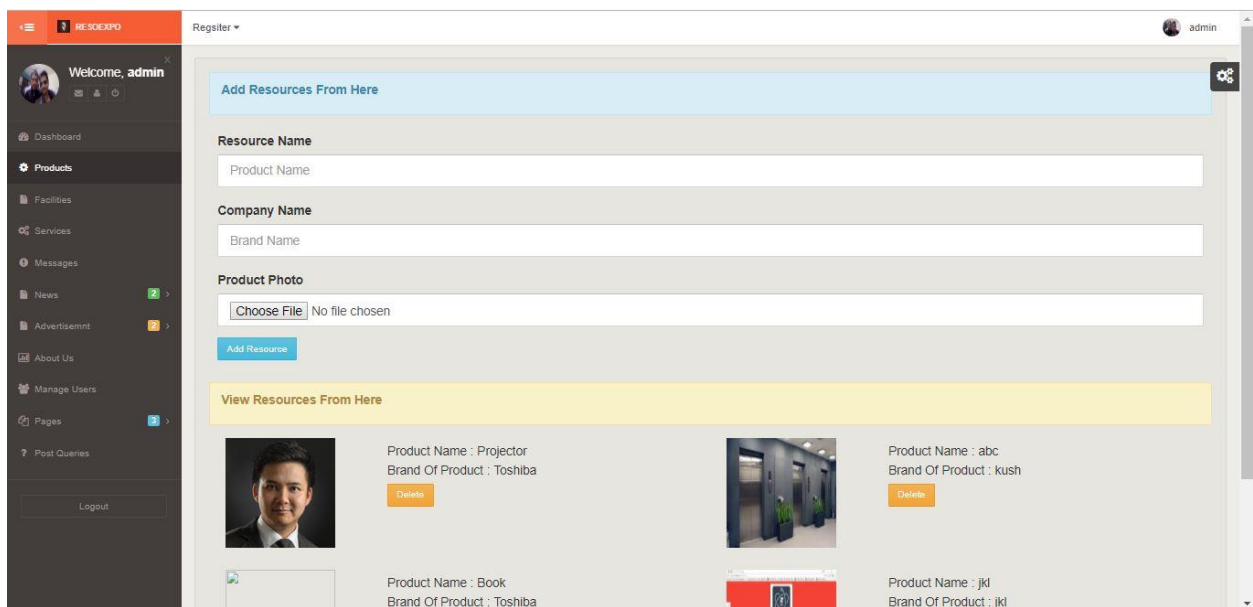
RESOEXPO

Regsiter ▾

admin

Welcome, admin

Dashboard

Products

Facilities

Services

Messages

News 2

Advertisemnt 2

About Us

Manage Users

Pages 3

? Post Queries

Logout

Add Resources From Here

Resource Name

Product Name

Company Name

Brand Name

Product Photo

Choose File No file chosen

Add Resource

View Resources From Here

Product Name : Projector
Brand Of Product : Toshiba

Delete

Product Name : abc
Brand Of Product : kush

Delete

Product Name : Book
Brand Of Product : Toshiba

Product Name : jkl
Brand Of Product : jkl